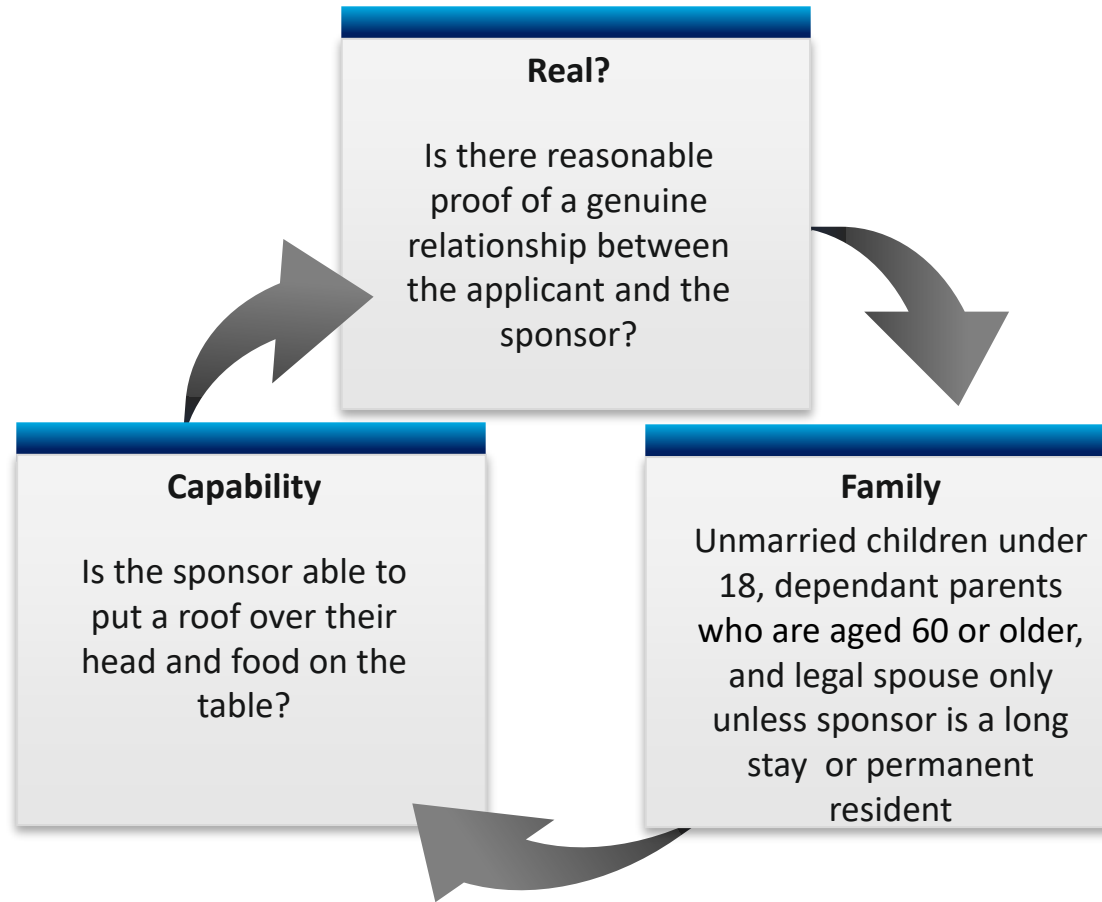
Real?

Is there reasonable proof of a genuine relationship between the applicant and the sponsor?

Family

Unmarried children under 18, dependant parents who are aged 60 or older, and legal spouse only unless sponsor is a long stay or permanent resident

Capability

Is the sponsor able to put a roof over their head and food on the table?